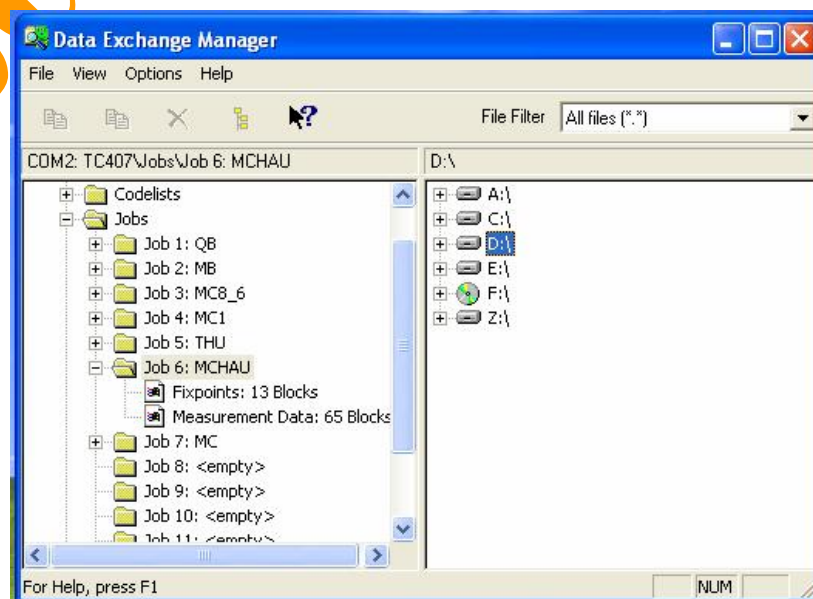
Data Exchange Manager

File View Options Help

File Filter All files (*.*)

COM2: TC407\Jobs\Job 6: MCHAU

D:\

Codelists
Jobs
Job 1: QB
Job 2: MB
Job 3: MC8_6
Job 4: MC1
Job 5: THU
Job 6: MCHAU
Fixpoints: 13 Blocks
Measurement Data: 65 Blocks
Job 7: MC
Job 8: <empty>
Job 9: <empty>
Job 10: <empty>
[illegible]

A:\
C:\
D:\
E:\
F:\
Z:\

For Help, press F1

NUM